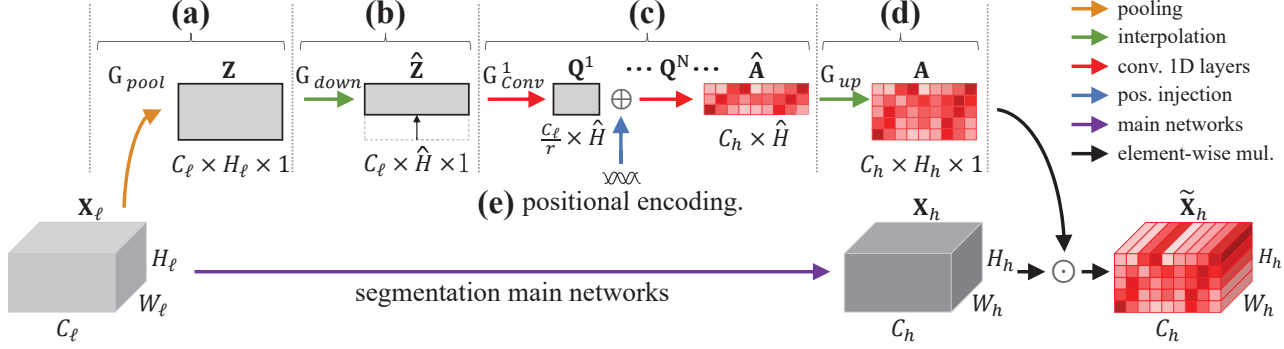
(a)

(b)

(c)

(d)

pooling

interpolation

conv. 1D layers

pos. injection

main networks

element-wise mul.

$G_{pool}$

$\mathbf{Z}$

$C_\ell \times H_\ell \times 1$

$G_{down}$

$\hat{\mathbf{Z}}$

$C_\ell \times \hat{H} \times 1$

$G^1_{Conv}$

$\mathbf{Q}^1$

$\cdots \mathbf{Q}^N \cdots$

$\oplus$

$\frac{C_\ell}{r} \times \hat{H}$

$\hat{\mathbf{A}}$

$C_h \times \hat{H}$

$G_{up}$

$\mathbf{A}$

$C_h \times H_h \times 1$

$\mathbf{X}_\ell$

(e) positional encoding.

$\mathbf{X}_h$

$\widetilde{\mathbf{X}}_h$

$H_\ell$

$W_\ell$

$C_\ell$

segmentation main networks

$H_h$

$W_h$

$C_h$

$\odot$

$H_h$

$W_h$

$C_h$